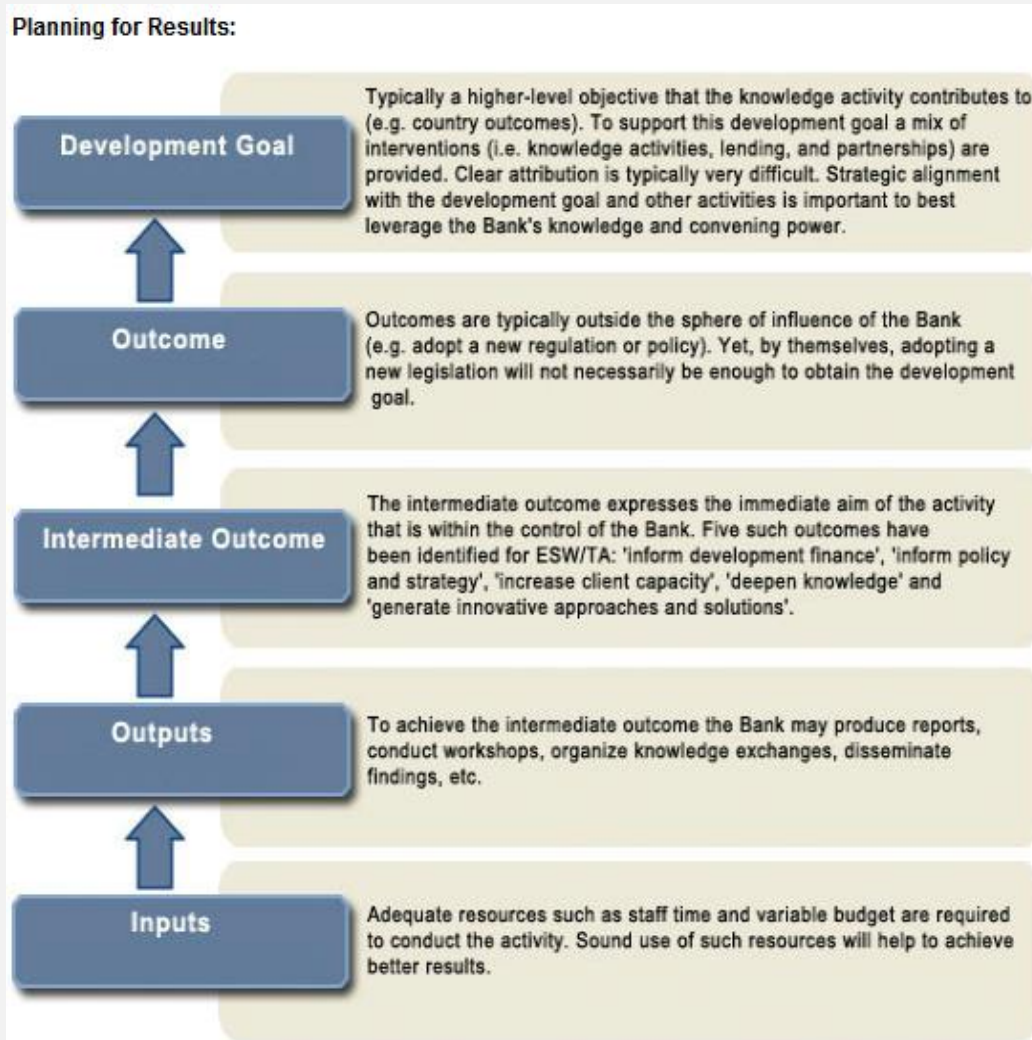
Planning for Results:

Development Goal

Typically a higher-level objective that the knowledge activity contributes to (e.g. country outcomes). To support this development goal a mix of interventions (i.e. knowledge activities, lending, and partnerships) are provided. Clear attribution is typically very difficult. Strategic alignment with the development goal and other activities is important to best leverage the Bank's knowledge and convening power.

Outcome

Outcomes are typically outside the sphere of influence of the Bank (e.g. adopt a new regulation or policy). Yet, by themselves, adopting a new legislation will not necessarily be enough to obtain the development goal.

Intermediate Outcome

The intermediate outcome expresses the immediate aim of the activity that is within the control of the Bank. Five such outcomes have been identified for ESW/TA: 'inform development finance', 'inform policy and strategy', 'increase client capacity', 'deepen knowledge' and 'generate innovative approaches and solutions'.

Outputs

To achieve the intermediate outcome the Bank may produce reports, conduct workshops, organize knowledge exchanges, disseminate findings, etc.

Inputs

Adequate resources such as staff time and variable budget are required to conduct the activity. Sound use of such resources will help to achieve better results.